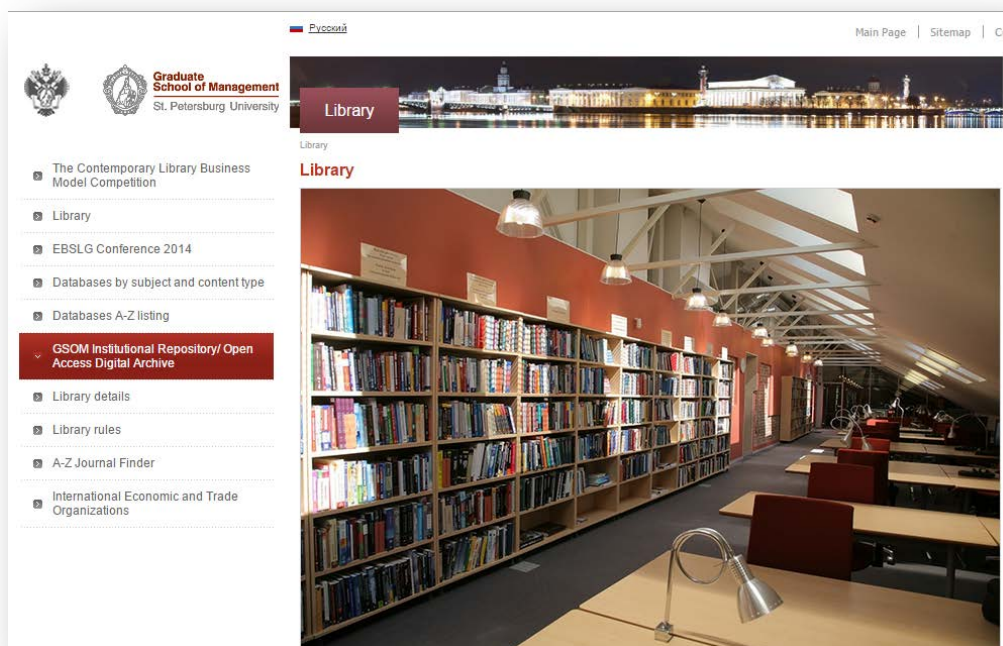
Русский

Main Page | Sitemap | C

Graduate School of Management
St. Petersburg University

Library

Library

Library

The Contemporary Library Business Model Competition

Library

EBSLG Conference 2014

Databases by subject and content type

Databases A-Z listing

GSOM Institutional Repository/ Open Access Digital Archive

Library details

Library rules

A-Z Journal Finder

International Economic and Trade Organizations